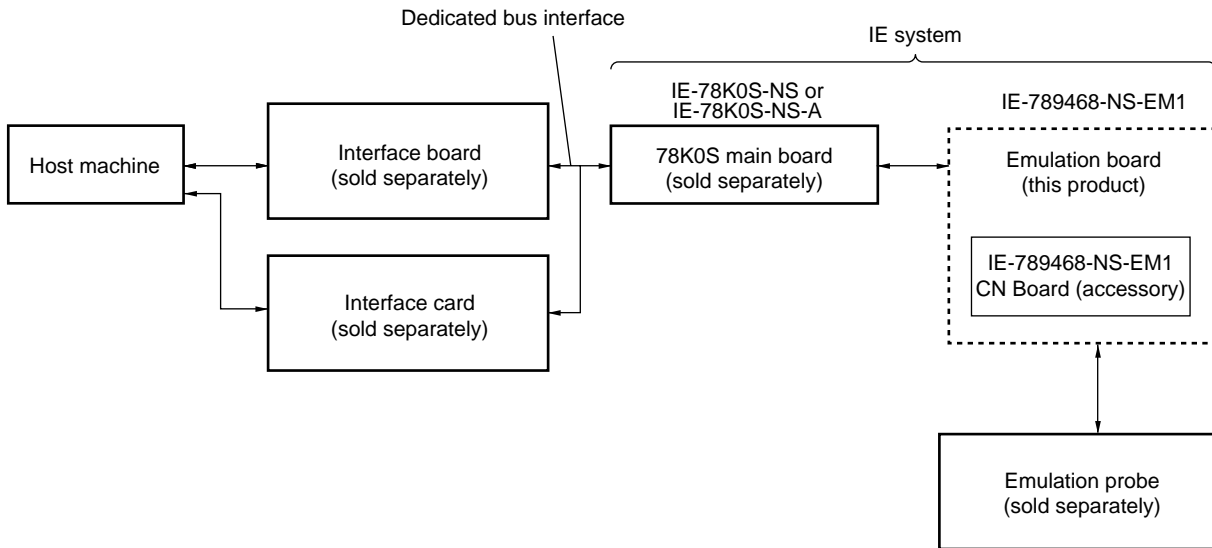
Dedicated bus interface

IE system

IE-78K0S-NS or
IE-78K0S-NS-A

IE-789468-NS-EM1

Host machine

Interface board
(sold separately)

78K0S main board
(sold separately)

Emulation board
(this product)

IE-789468-NS-EM1
CN Board (accessory)

Interface card
(sold separately)

Emulation probe
(sold separately)